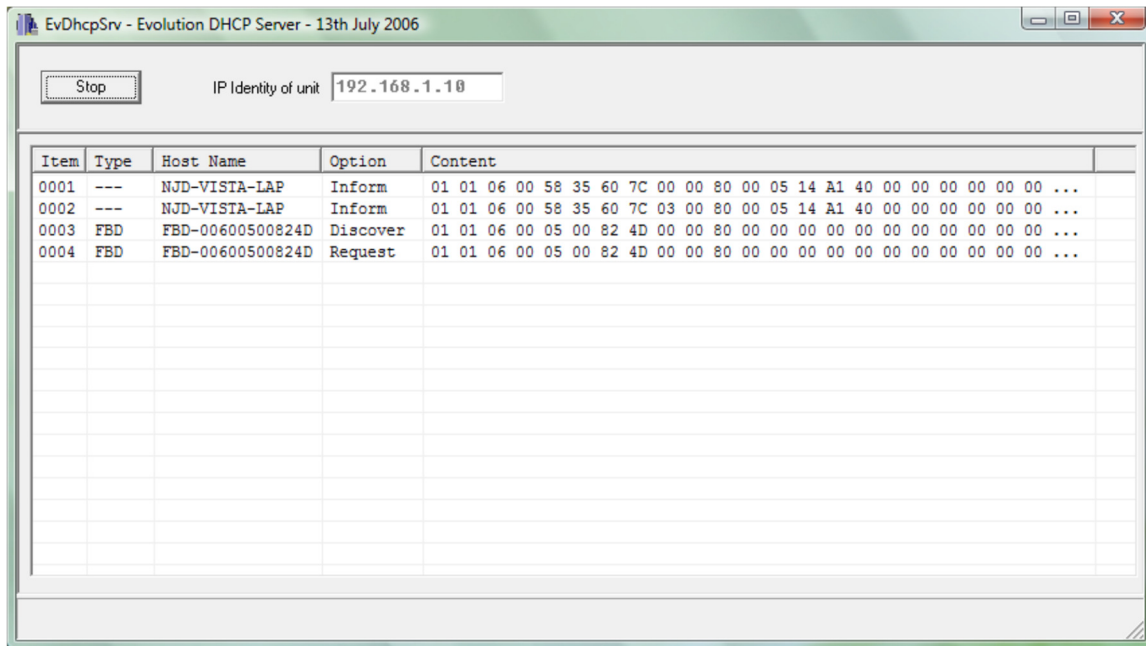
EvDhcpSrv - Evolution DHCP Server - 13th July 2006

Stop

IP Identity of unit 192.168.1.10

| Item | Type | Host Name | Option | Content |
|---|---|---|---|---|
| 0001 | --- | NJD-VISTA-LAP | Inform | 01 01 06 00 58 35 60 7C 00 00 80 00 05 14 A1 40 00 00 00 00 00 00 ... |
| 0002 | --- | NJD-VISTA-LAP | Inform | 01 01 06 00 58 35 60 7C 03 00 80 00 05 14 A1 40 00 00 00 00 00 00 ... |
| 0003 | FBD | FBD-00600500824D | Discover | 01 01 06 00 05 00 82 4D 00 00 80 00 00 00 00 00 00 00 00 00 00 00 ... |
| 0004 | FBD | FBD-00600500824D | Request | 01 01 06 00 05 00 82 4D 00 00 80 00 00 00 00 00 00 00 00 00 00 00 ... |